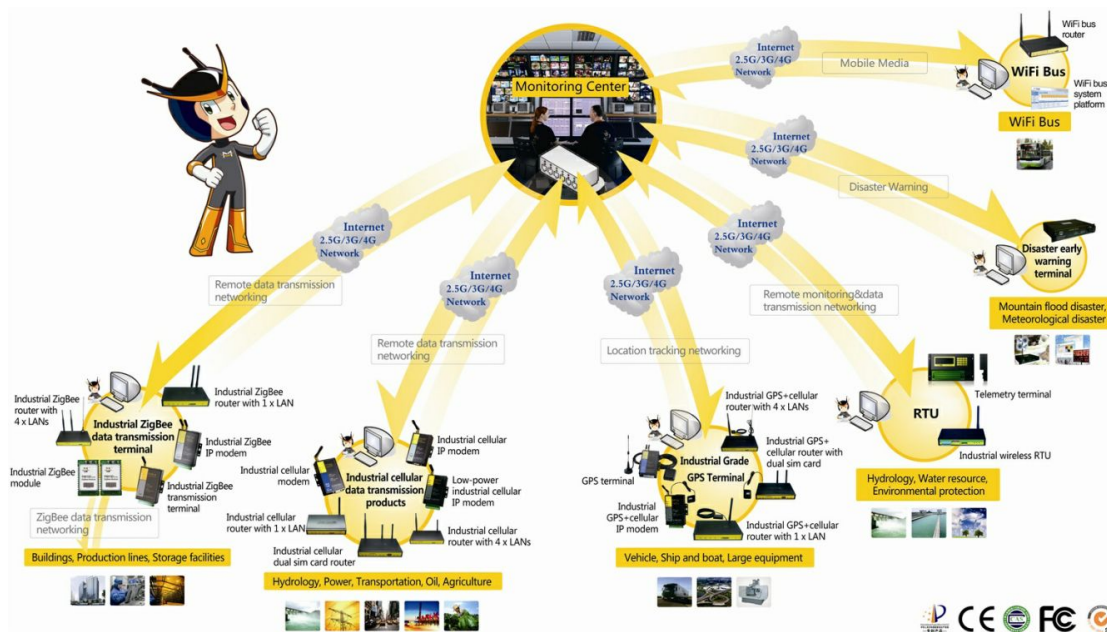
Monitoring Center

Internet
2.5G/3G/4G
Network

Mobile Media

WiFi bus router

WiFi Bus

WiFi bus system platform

WiFi Bus

Internet
2.5G/3G/4G
Network

Disaster Warning

Disaster early warning terminal

Mountain flood disaster, Meteorological disaster

Internet
2.5G/3G/4G
Network

Remote data transmission networking

Internet
2.5G/3G/4G
Network

Remote data transmission networking

Internet
2.5G/3G/4G
Network

Location tracking networking

Internet
2.5G/3G/4G
Network

Remote monitoring&data transmission networking

Industrial ZigBee router with 4 x LANs

Industrial ZigBee router with 1 x LAN

Industrial ZigBee data transmission terminal

Industrial ZigBee IP modem

Industrial ZigBee module

Industrial ZigBee transmission terminal

ZigBee data transmission networking

Buildings, Production lines, Storage facilities

Industrial cellular IP modem

Industrial cellular modem

Industrial cellular data transmission products

Low-power industrial cellular IP modem

Industrial cellular router with 1 x LAN

Industrial cellular router with 4 x LANs

Industrial cellular dual sim card router

Hydrology, Power, Transportation, Oil, Agriculture

Industrial GPS+cellular router with 4 x LANs

GPS terminal

Industrial Grade GPS Terminal

Industrial GPS+ cellular router with dual sim card

Industrial GPS+cellular IP modem

Industrial GPS+cellular router with 1 x LAN

Vehicle, Ship and boat, Large equipment

RTU

Telemetry terminal

Industrial wireless RTU

Hydrology, Water resource, Environmental protection

CE FC